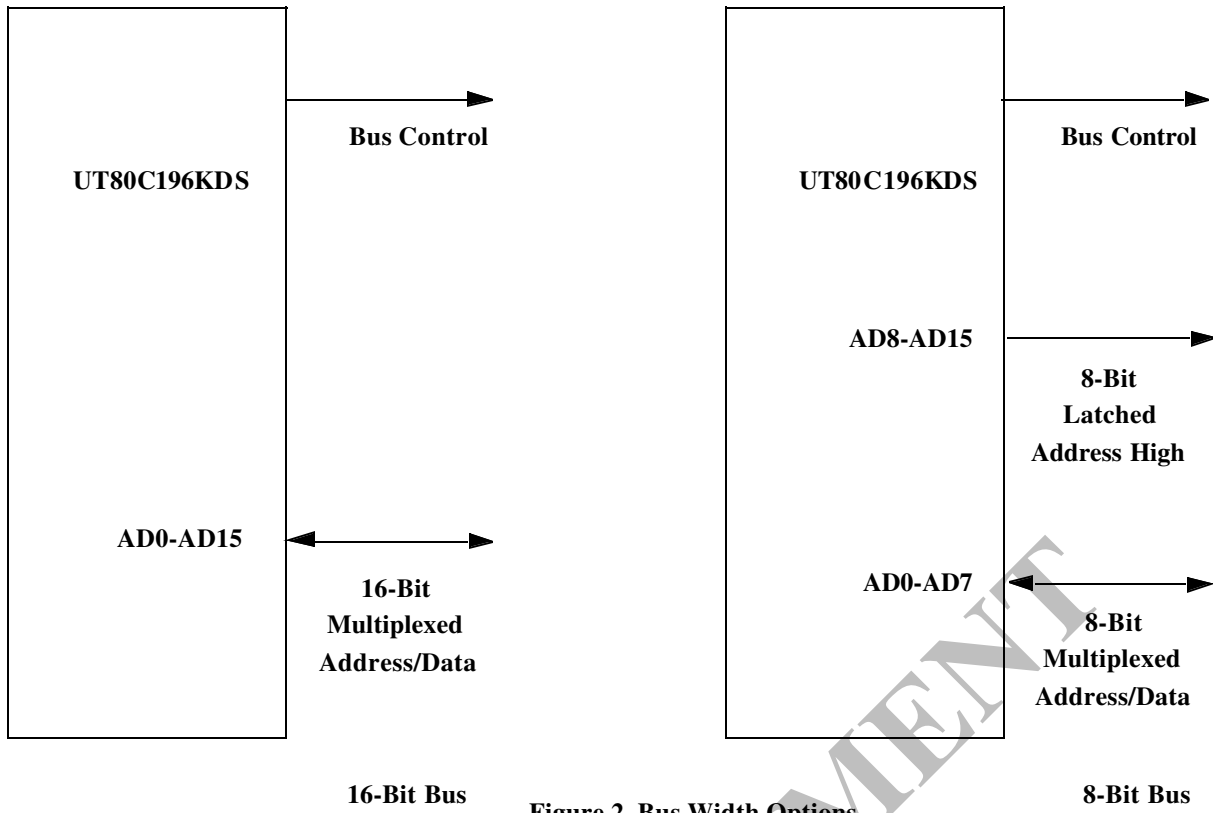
UT80C196KDS

Bus Control

AD0-AD15

16-Bit Multiplexed Address/Data

16-Bit Bus

UT80C196KDS

Bus Control

AD8-AD15

8-Bit Latched Address High

AD0-AD7

8-Bit Multiplexed Address/Data

8-Bit Bus

Figure 2. Bus Width Options

MENT